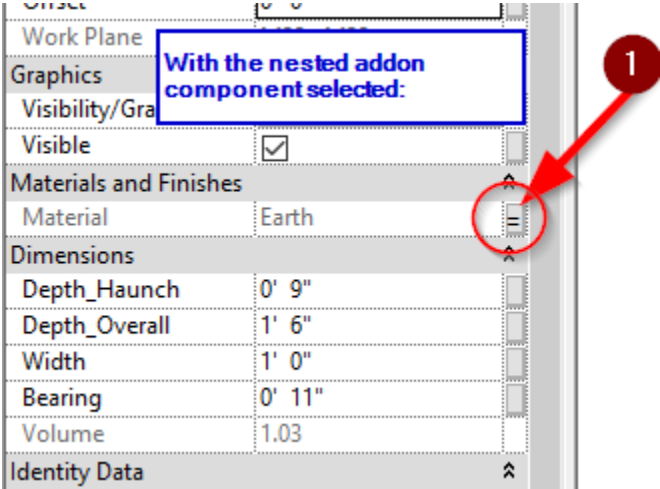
Offset | 0' 0"
Work Plane
With the nested addon component selected:
1
Graphics
Visibility/Gra
Visible
Materials and Finishes
Material | Earth | =
Dimensions
Depth_Haunch | 0' 9"
Depth_Overall | 1' 6"
Width | 1' 0"
Bearing | 0' 11"
Volume | 1.03
Identity Data